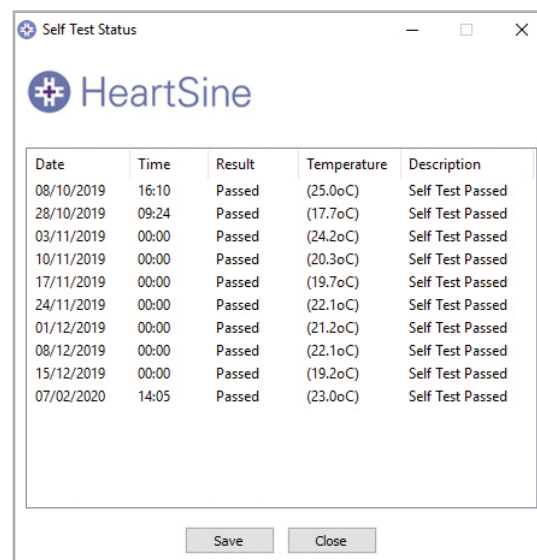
Self Test Status

HeartSine

| Date | Time | Result | Temperature | Description |
|---|---|---|---|---|
| 08/10/2019 | 16:10 | Passed | (25.0oC) | Self Test Passed |
| 28/10/2019 | 09:24 | Passed | (17.7oC) | Self Test Passed |
| 03/11/2019 | 00:00 | Passed | (24.2oC) | Self Test Passed |
| 10/11/2019 | 00:00 | Passed | (20.3oC) | Self Test Passed |
| 17/11/2019 | 00:00 | Passed | (19.7oC) | Self Test Passed |
| 24/11/2019 | 00:00 | Passed | (22.1oC) | Self Test Passed |
| 01/12/2019 | 00:00 | Passed | (21.2oC) | Self Test Passed |
| 08/12/2019 | 00:00 | Passed | (22.1oC) | Self Test Passed |
| 15/12/2019 | 00:00 | Passed | (19.2oC) | Self Test Passed |
| 07/02/2020 | 14:05 | Passed | (23.0oC) | Self Test Passed |

Save Close